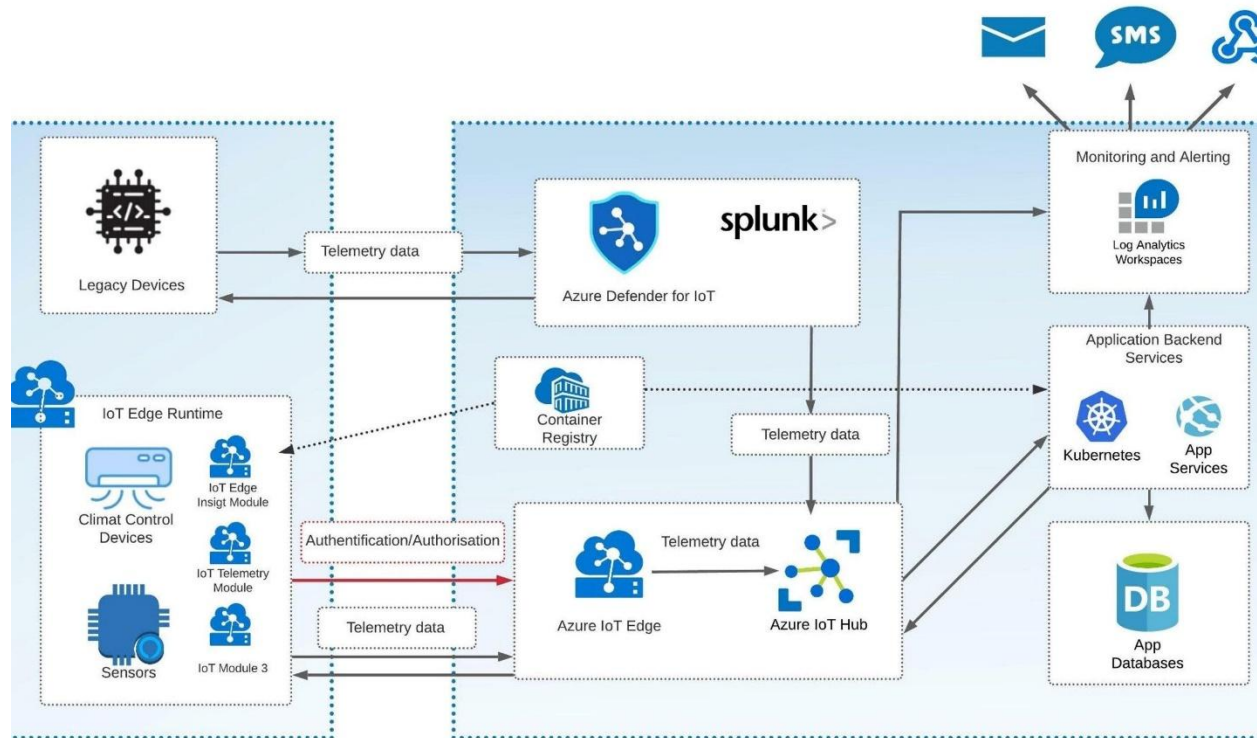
SMS

Monitoring and Alerting

Log Analytics Workspaces

Legacy Devices

Telemetry data

splunk>

Azure Defender for IoT

Application Backend Services

Kubernetes

App Services

IoT Edge Runtime

Container Registry

Telemetry data

Climat Control Devices

IoT Edge Insigt Module

IoT Telemetry Module

Authentification/Authorisation

Telemetry data

Azure IoT Edge

Azure IoT Hub

Telemetry data

Sensors

IoT Module 3

DB

App Databases